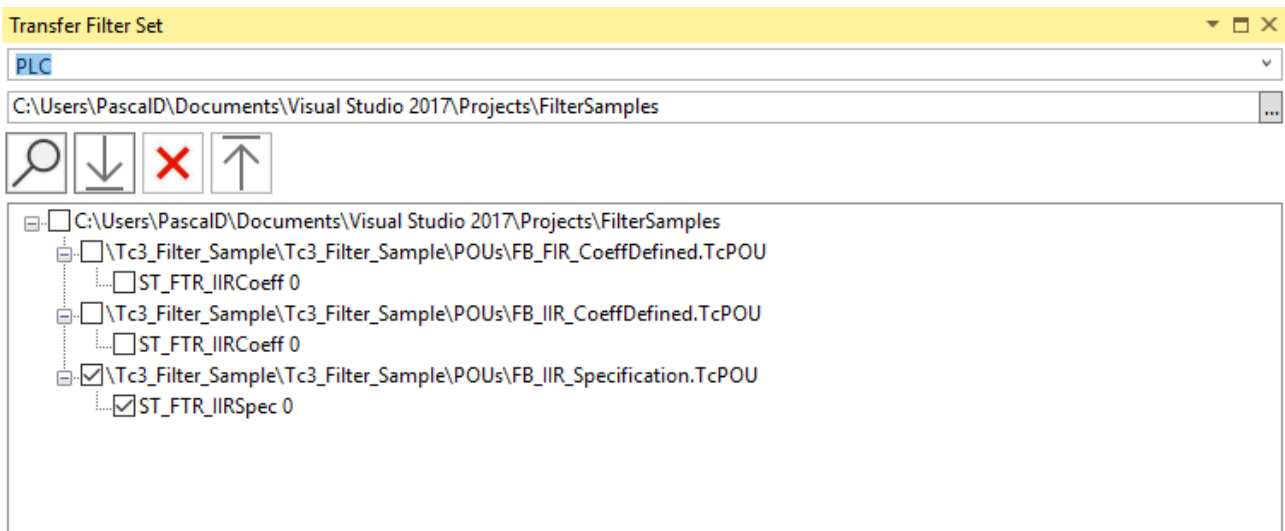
Transfer Filter Set

PLC

C:\Users\PascalD\Documents\Visual Studio 2017\Projects\FilterSamples

...

C:\Users\PascalD\Documents\Visual Studio 2017\Projects\FilterSamples
\Tc3_Filter_Sample\Tc3_Filter_Sample\POUs\FB_FIR_CoeffDefined.TcPOU
ST_FTR_IIRCoeff 0
\Tc3_Filter_Sample\Tc3_Filter_Sample\POUs\FB_IIR_CoeffDefined.TcPOU
ST_FTR_IIRCoeff 0
\Tc3_Filter_Sample\Tc3_Filter_Sample\POUs\FB_IIR_Specification.TcPOU
ST_FTR_IIRSpec 0